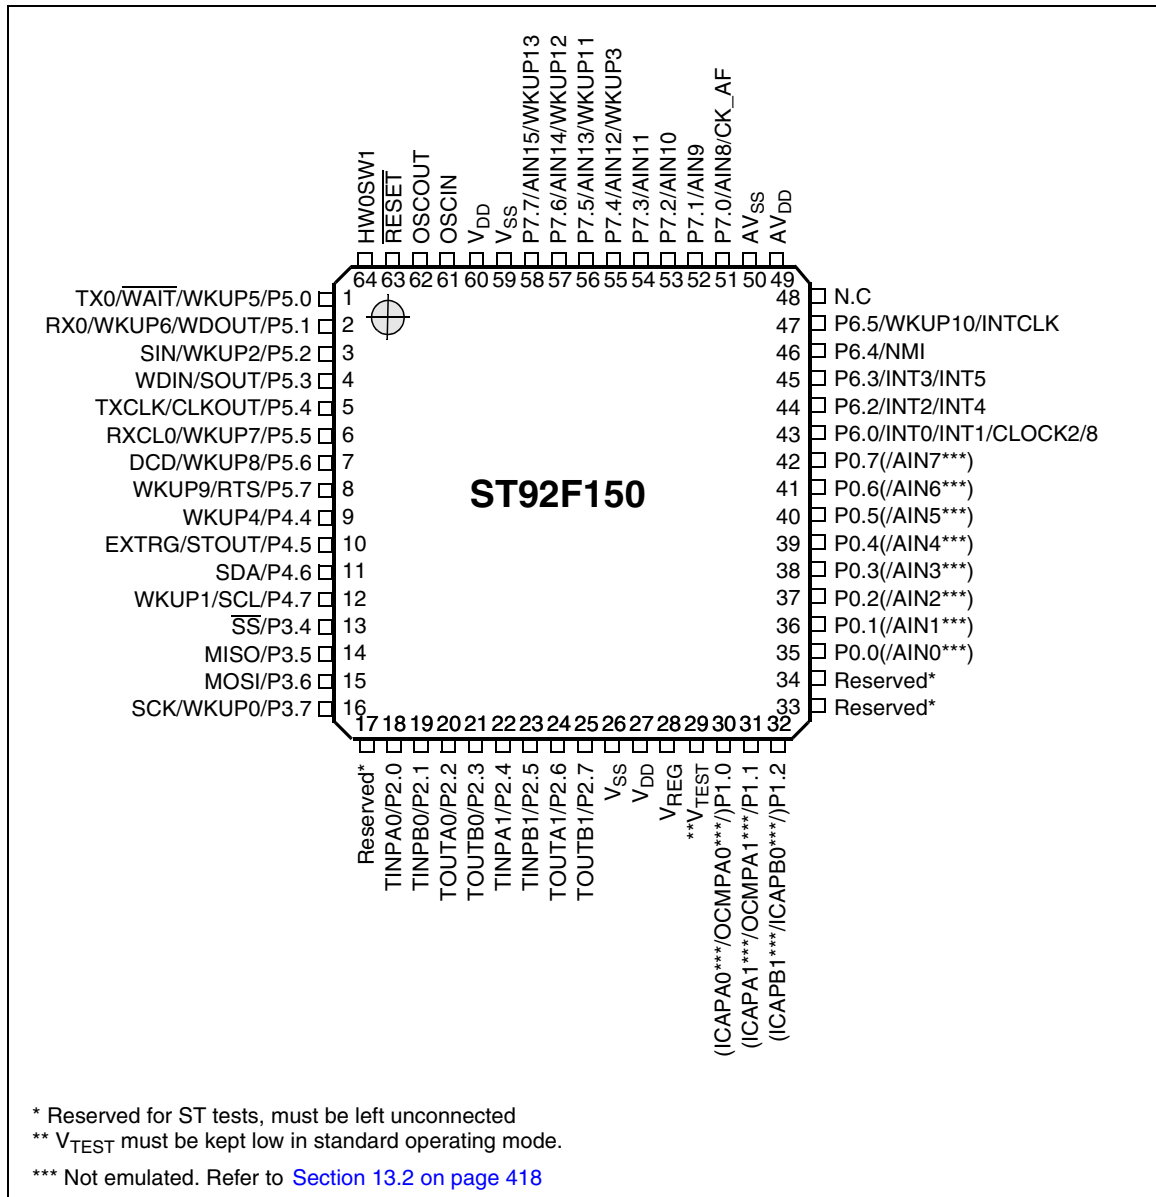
HW0SW1
$\overline{RESET}$
OSCOUT
OSCIN
$V_{DD}$
$V_{SS}$
P7.7/AIN15/WKUP13
P7.6/AIN14/WKUP12
P7.5/AIN13/WKUP11
P7.4/AIN12/WKUP3
P7.3/AIN11
P7.2/AIN10
P7.1/AIN9
P7.0/AIN8/CK_AF
$AV_{SS}$
$AV_{DD}$

64 63 62 61 60 59 58 57 56 55 54 53 52 51 50 49

TX0/$\overline{WAIT}$/WKUP5/P5.0 1
RX0/WKUP6/WDOUT/P5.1 2
SIN/WKUP2/P5.2 3
WDIN/SOUT/P5.3 4
TXCLK/CLKOUT/P5.4 5
RXCL0/WKUP7/P5.5 6
DCD/WKUP8/P5.6 7
WKUP9/RTS/P5.7 8
WKUP4/P4.4 9
EXTRG/STOUT/P4.5 10
SDA/P4.6 11
WKUP1/SCL/P4.7 12
$\overline{SS}$/P3.4 13
MISO/P3.5 14
MOSI/P3.6 15
SCK/WKUP0/P3.7 16

ST92F150

48 N.C
47 P6.5/WKUP10/INTCLK
46 P6.4/NMI
45 P6.3/INT3/INT5
44 P6.2/INT2/INT4
43 P6.0/INT0/INT1/CLOCK2/8
42 P0.7(/AIN7***)
41 P0.6(/AIN6***)
40 P0.5(/AIN5***)
39 P0.4(/AIN4***)
38 P0.3(/AIN3***)
37 P0.2(/AIN2***)
36 P0.1(/AIN1***)
35 P0.0(/AIN0***)
34 Reserved*
33 Reserved*

17 18 19 20 21 22 23 24 25 26 27 28 29 30 31 32

Reserved*
TINPA0/P2.0
TINPB0/P2.1
TOUTA0/P2.2
TOUTB0/P2.3
TINPA1/P2.4
TINPB1/P2.5
TOUTA1/P2.6
TOUTB1/P2.7
$V_{SS}$
$V_{DD}$
$V_{REG}$
**$V_{TEST}$
(ICAPA0***/OCMPA0***/)P1.0
(ICAPA1***/OCMPA1***/P1.1
(ICAPB1***/ICAPB0***/)P1.2

* Reserved for ST tests, must be left unconnected
** $V_{TEST}$ must be kept low in standard operating mode.
*** Not emulated. Refer to Section 13.2 on page 418